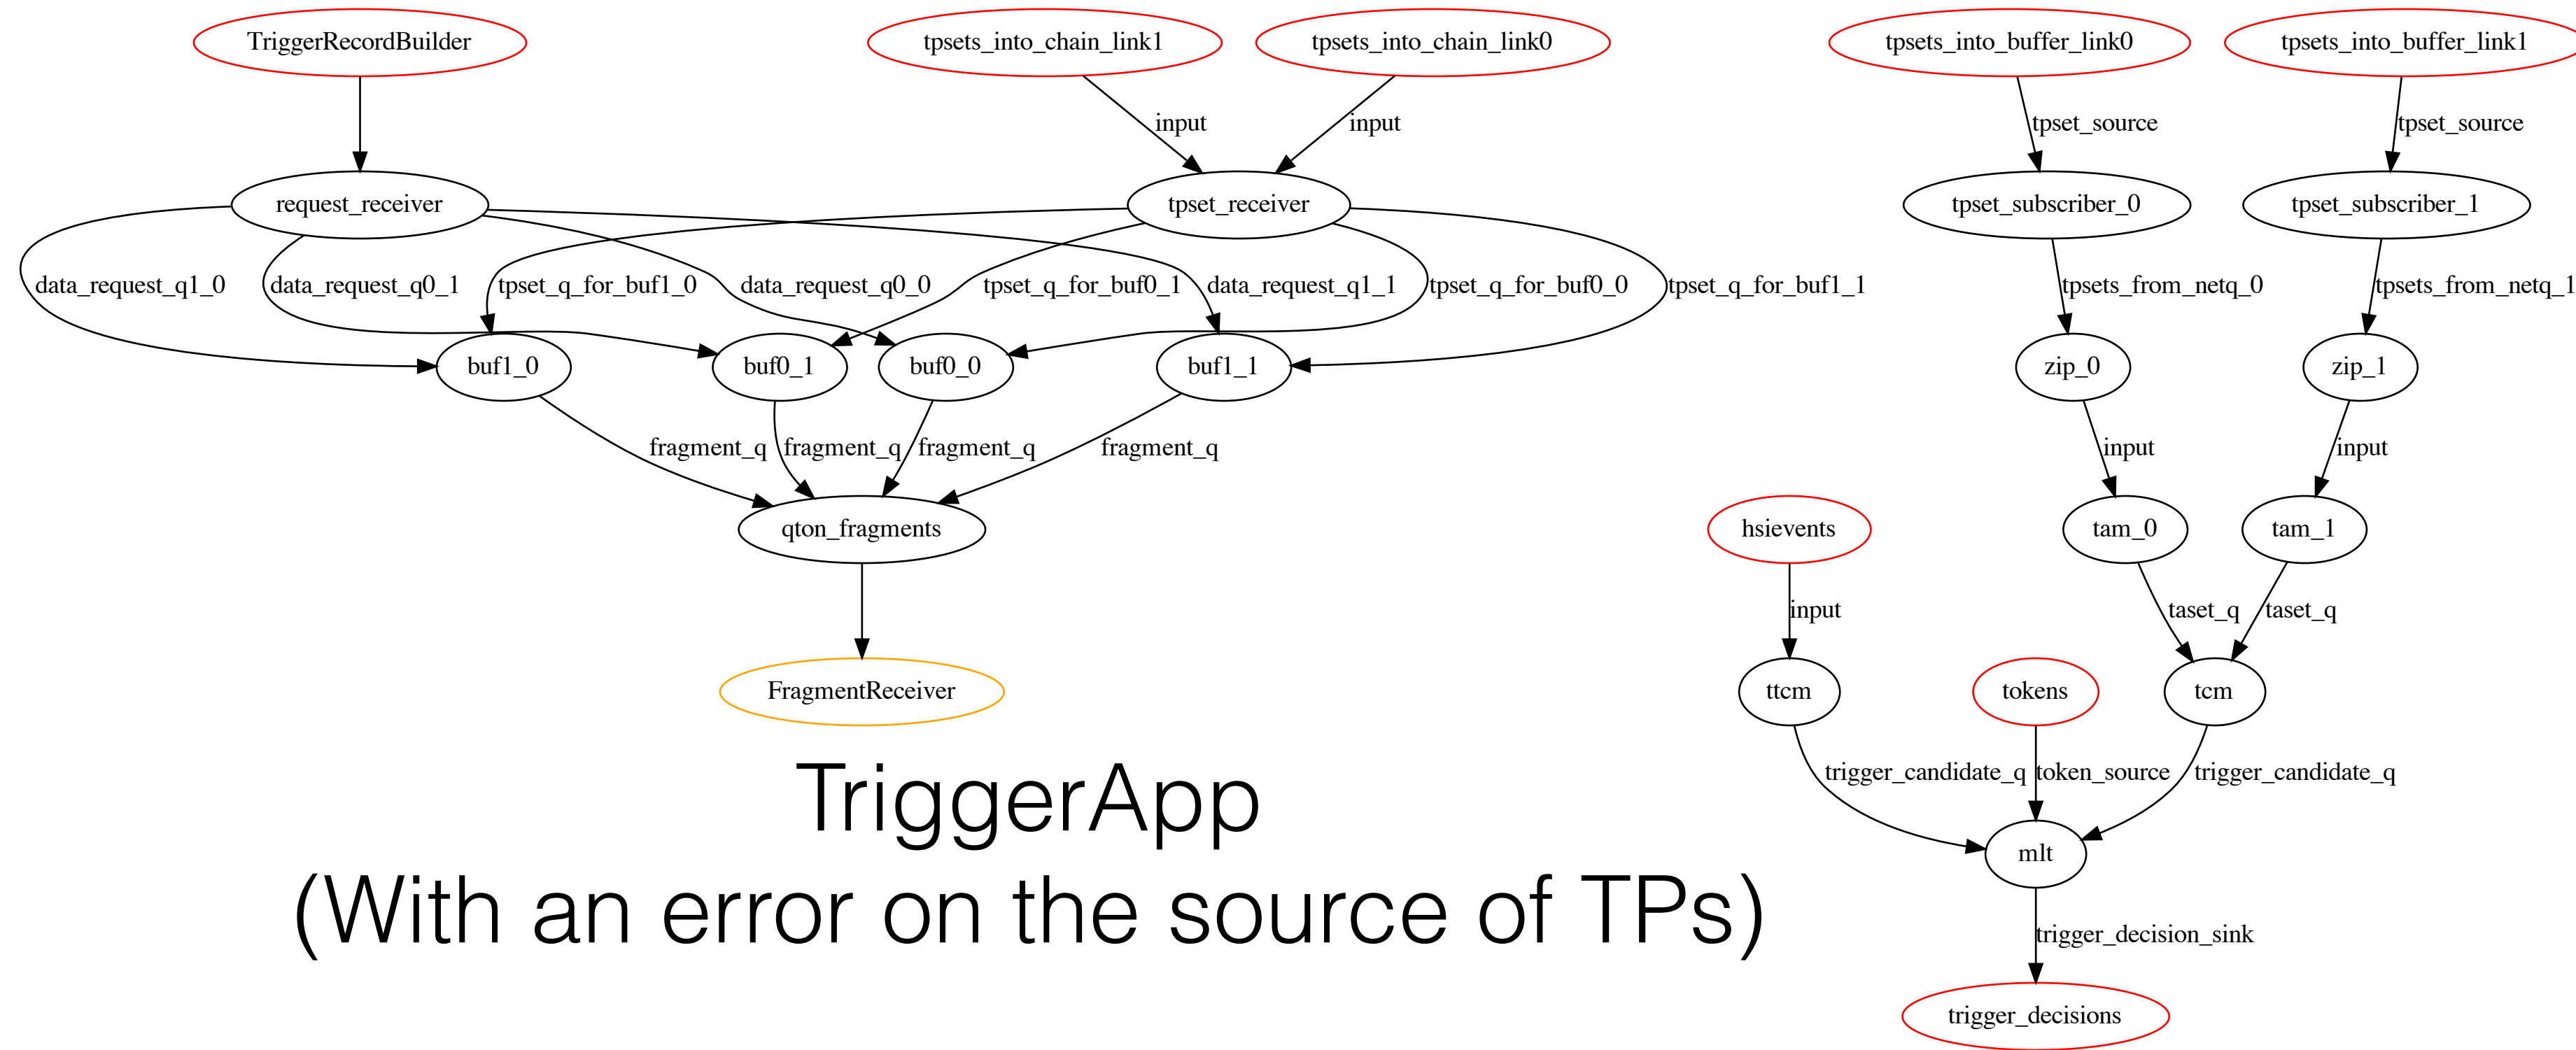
TriggerRecordBuilder

tpsets_into_chain_link1

tpsets_into_chain_link0

tpsets_into_buffer_link0

tpsets_into_buffer_link1

input

input

tpset_source

tpset_source

request_receiver

tpset_receiver

tpset_subscriber_0

tpset_subscriber_1

data_request_q1_0

data_request_q0_1

tpset_q_for_buf1_0

data_request_q0_0

tpset_q_for_buf0_1

data_request_q1_1

tpset_q_for_buf0_0

tpset_q_for_buf1_1

tpsets_from_netq_0

tpsets_from_netq_1

buf1_0

buf0_1

buf0_0

buf1_1

zip_0

zip_1

fragment_q

fragment_q

fragment_q

fragment_q

input

input

qton_fragments

hsievents

tam_0

tam_1

input

taset_q

taset_q

FragmentReceiver

ttcm

tokens

tcm

TriggerApp
(With an error on the source of TPs)

trigger_candidate_q

token_source

trigger_candidate_q

mlt

trigger_decision_sink

trigger_decisions